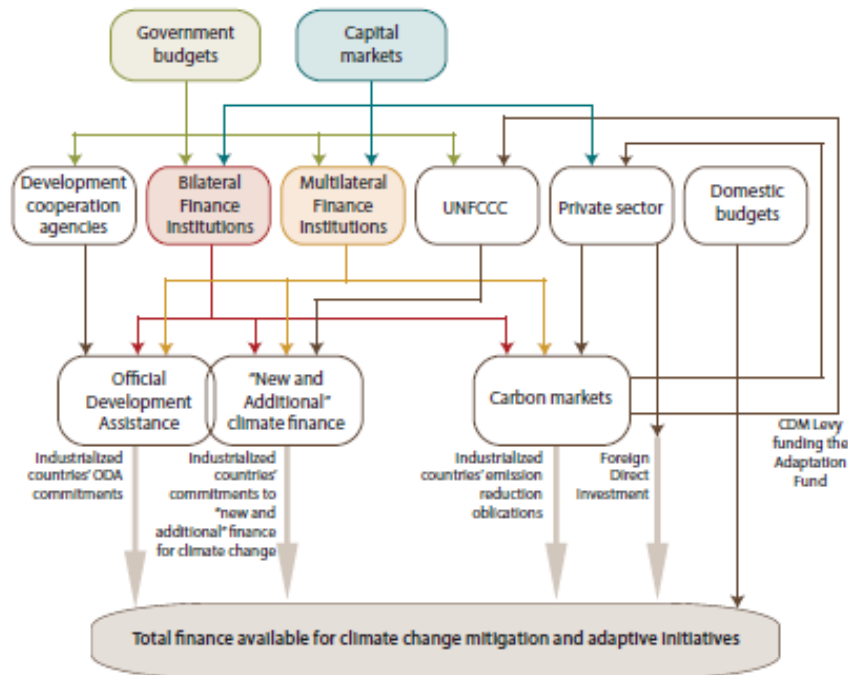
Government budgets

Capital markets

Development cooperation agencies

Bilateral Finance Institutions

Multilateral Finance Institutions

UNFCCC

Private sector

Domestic budgets

Official Development Assistance

"New and Additional" climate finance

Carbon markets

CDM Levy funding the Adaptation Fund

Industrialized countries' ODA commitments

Industrialized countries' commitments to "new and additional" finance for climate change

Industrialized countries' emission reduction obligations

Foreign Direct Investment

Total finance available for climate change mitigation and adaptive initiatives